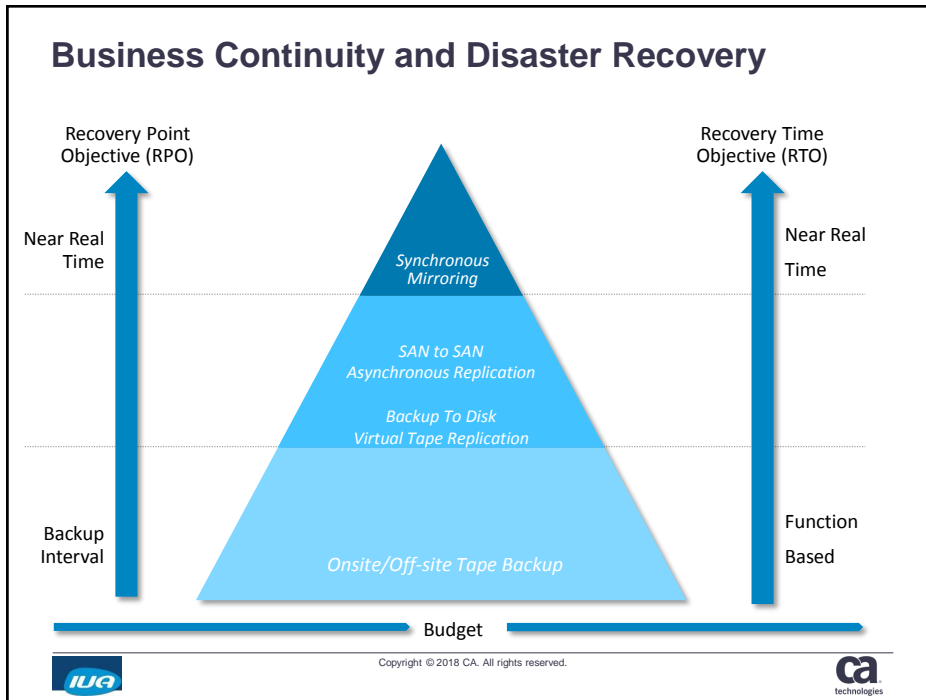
Business Continuity and Disaster Recovery

Recovery Point Objective (RPO)

Near Real Time

Backup Interval

Synchronous Mirroring

SAN to SAN Asynchronous Replication

Backup To Disk Virtual Tape Replication

Onsite/Off-site Tape Backup

Recovery Time Objective (RTO)

Near Real Time

Function Based

Budget

IUA

Copyright © 2018 CA. All rights reserved.

ca technologies